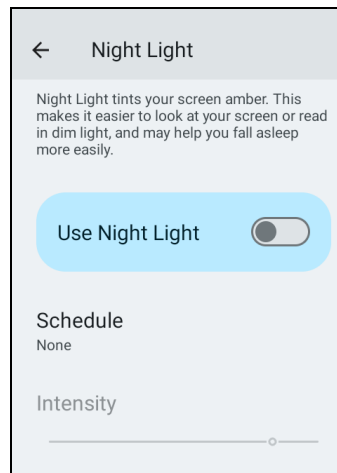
← Night Light

Night Light tints your screen amber. This makes it easier to look at your screen or read in dim light, and may help you fall asleep more easily.

Use Night Light

Schedule
None

Intensity